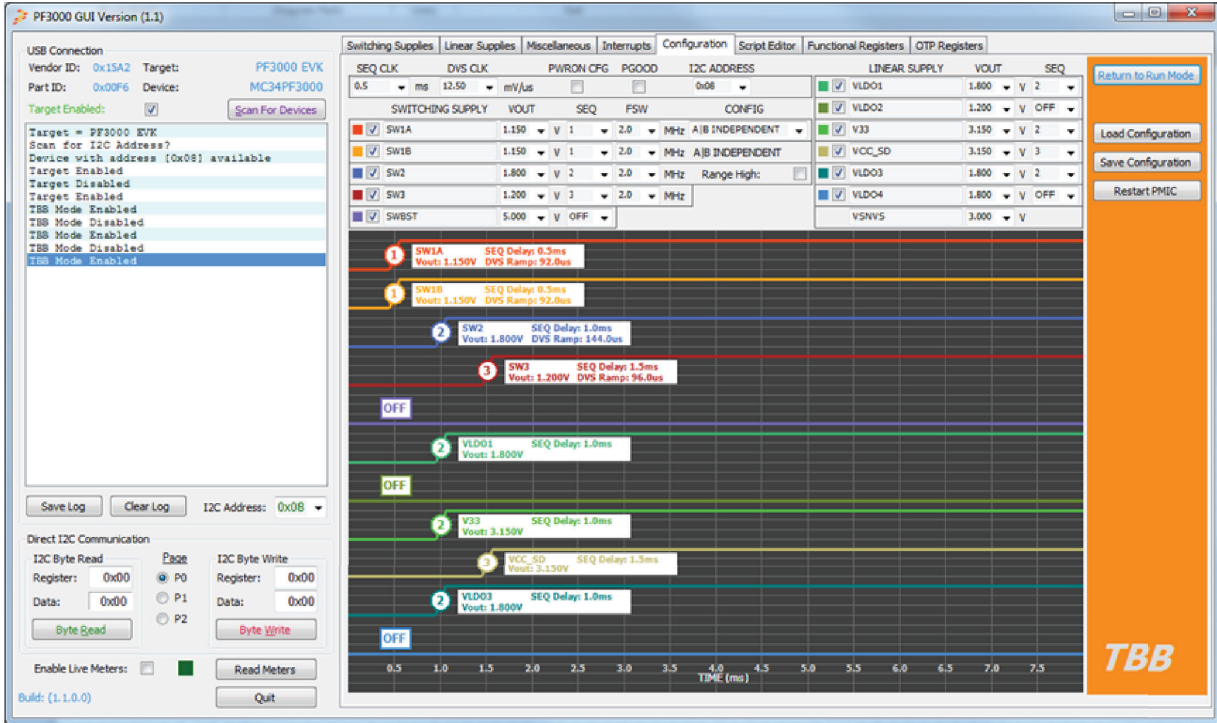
PF3000 GUI Version (1.1)

USB Connection
Vendor ID: 0x15A2 Target: PF3000 EVK
Part ID: 0x00F6 Device: MC34PF3000
Target Enabled: ☑ Scan For Devices

Target = PF3000 EVK
Scan for I2C Address?
Device with address [0x08] available
Target Enabled
Target Disabled
Target Enabled
TBB Mode Enabled
TBB Mode Disabled
TBB Mode Enabled
TBB Mode Disabled
TBB Mode Enabled

Save Log Clear Log I2C Address: 0x08

Direct I2C Communication
I2C Byte Read Page I2C Byte Write
Register: 0x00 P0 Register: 0x00
Data: 0x00 P1 Data: 0x00
Byte Read P2 Byte Write

Enable Live Meters: Read Meters
Build: (1.1.0.0) Quit

Switching Supplies | Linear Supplies | Miscellaneous | Interrupts | Configuration | Script Editor | Functional Registers | OTP Registers

SEQ CLK DVS CLK PWRON CFG PGOOD I2C ADDRESS
0.5 ms 12.50 mV/us 0x08

| SWITCHING SUPPLY | VOUT | | SEQ | FSW | | CONFIG |
|---|---|---|---|---|---|---|
| SW1A | 1.150 | V | 1 | 2.0 | MHz | A\|B INDEPENDENT |
| SW1B | 1.150 | V | 1 | 2.0 | MHz | A\|B INDEPENDENT |
| SW2 | 1.800 | V | 2 | 2.0 | MHz | Range High: |
| SW3 | 1.200 | V | 3 | 2.0 | MHz | |
| SWBST | 5.000 | V | OFF | | | |

| LINEAR SUPPLY | VOUT | | SEQ |
|---|---|---|---|
| VLDO1 | 1.800 | V | 2 |
| VLDO2 | 1.200 | V | OFF |
| V33 | 3.150 | V | 2 |
| VCC_SD | 3.150 | V | 3 |
| VLDO3 | 1.800 | V | 2 |
| VLDO4 | 1.800 | V | OFF |
| VSNVS | 3.000 | V | |

Return to Run Mode
Load Configuration
Save Configuration
Restart PMIC

1 SW1A SEQ Delay: 0.5ms Vout: 1.150V DVS Ramp: 92.0us
1 SW1B SEQ Delay: 0.5ms Vout: 1.150V DVS Ramp: 92.0us
2 SW2 SEQ Delay: 1.0ms Vout: 1.800V DVS Ramp: 144.0us
3 SW3 SEQ Delay: 1.5ms Vout: 1.200V DVS Ramp: 96.0us
OFF
2 VLDO1 SEQ Delay: 1.0ms Vout: 1.800V
OFF
2 V33 SEQ Delay: 1.0ms Vout: 3.150V
3 VCC_SD SEQ Delay: 1.5ms Vout: 3.150V
2 VLDO3 SEQ Delay: 1.0ms Vout: 1.800V
OFF

0.5 1.0 1.5 2.0 2.5 3.0 3.5 4.0 4.5 5.0 5.5 6.0 6.5 7.0 7.5
TIME (ms)

TBB